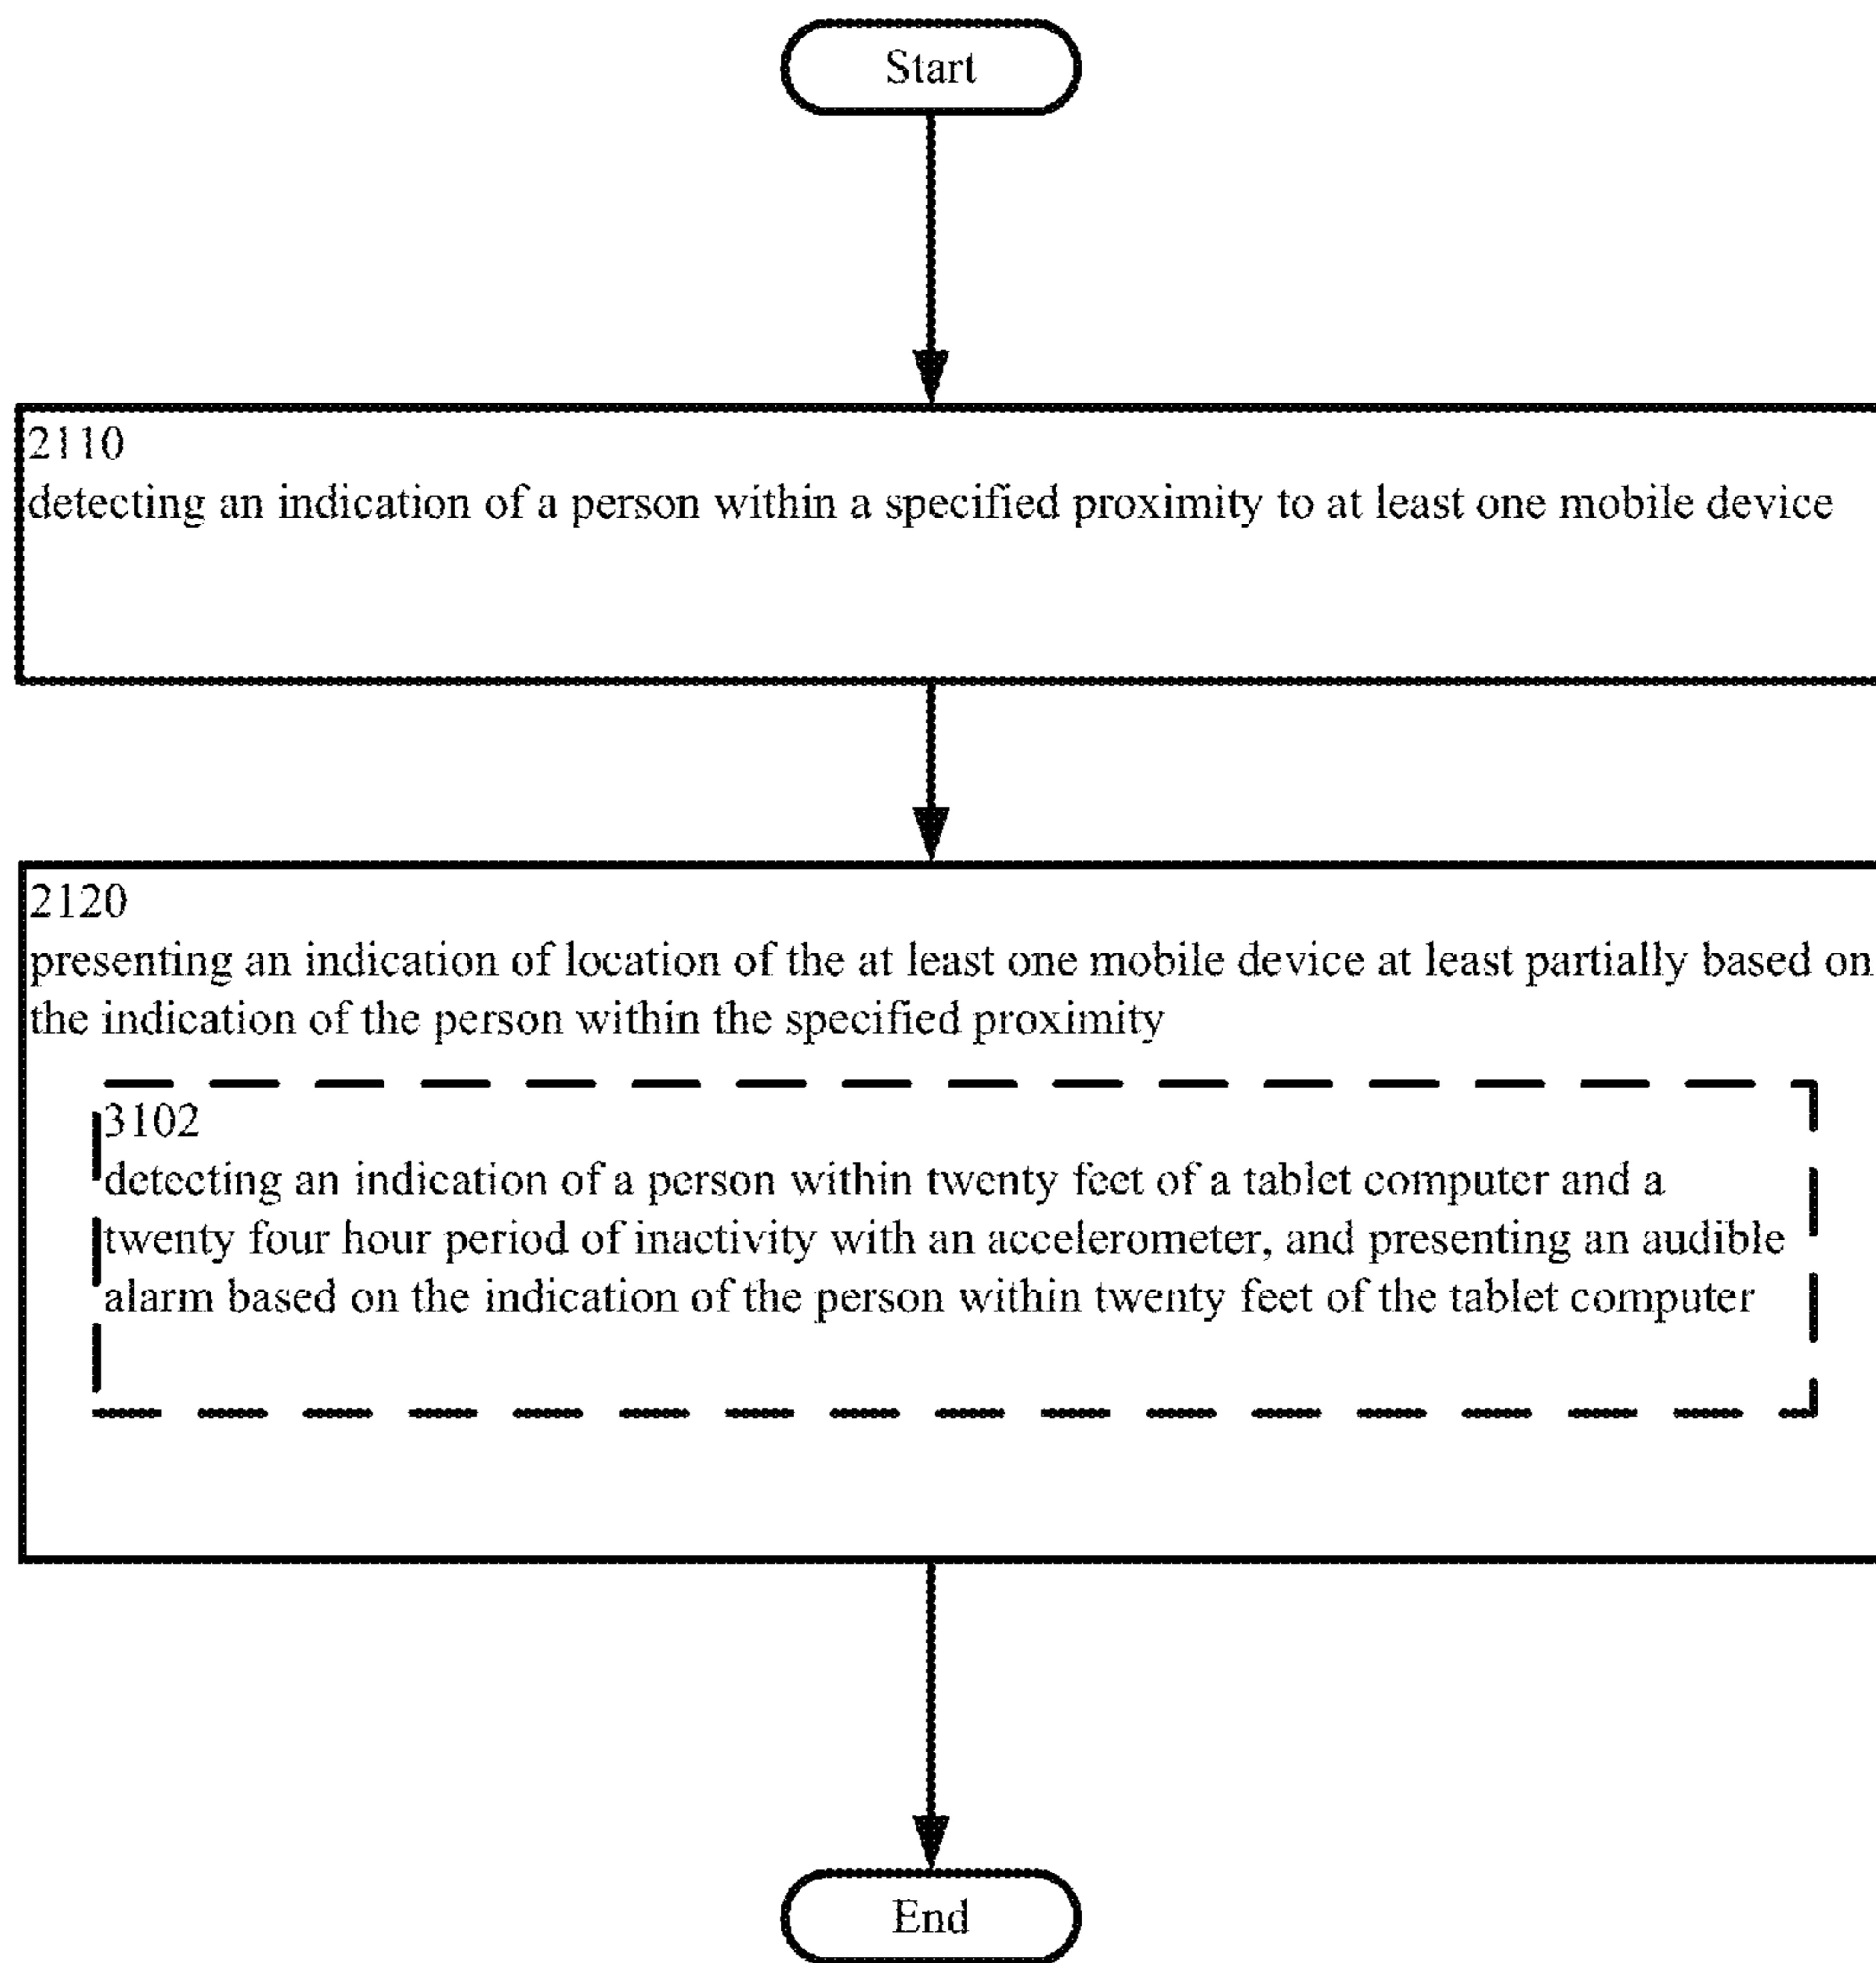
Start

2110
detecting an indication of a person within a specified proximity to at least one mobile device

2120
presenting an indication of location of the at least one mobile device at least partially based on the indication of the person within the specified proximity

3102
detecting an indication of a person within twenty feet of a tablet computer and a twenty four hour period of inactivity with an accelerometer, and presenting an audible alarm based on the indication of the person within twenty feet of the tablet computer

End